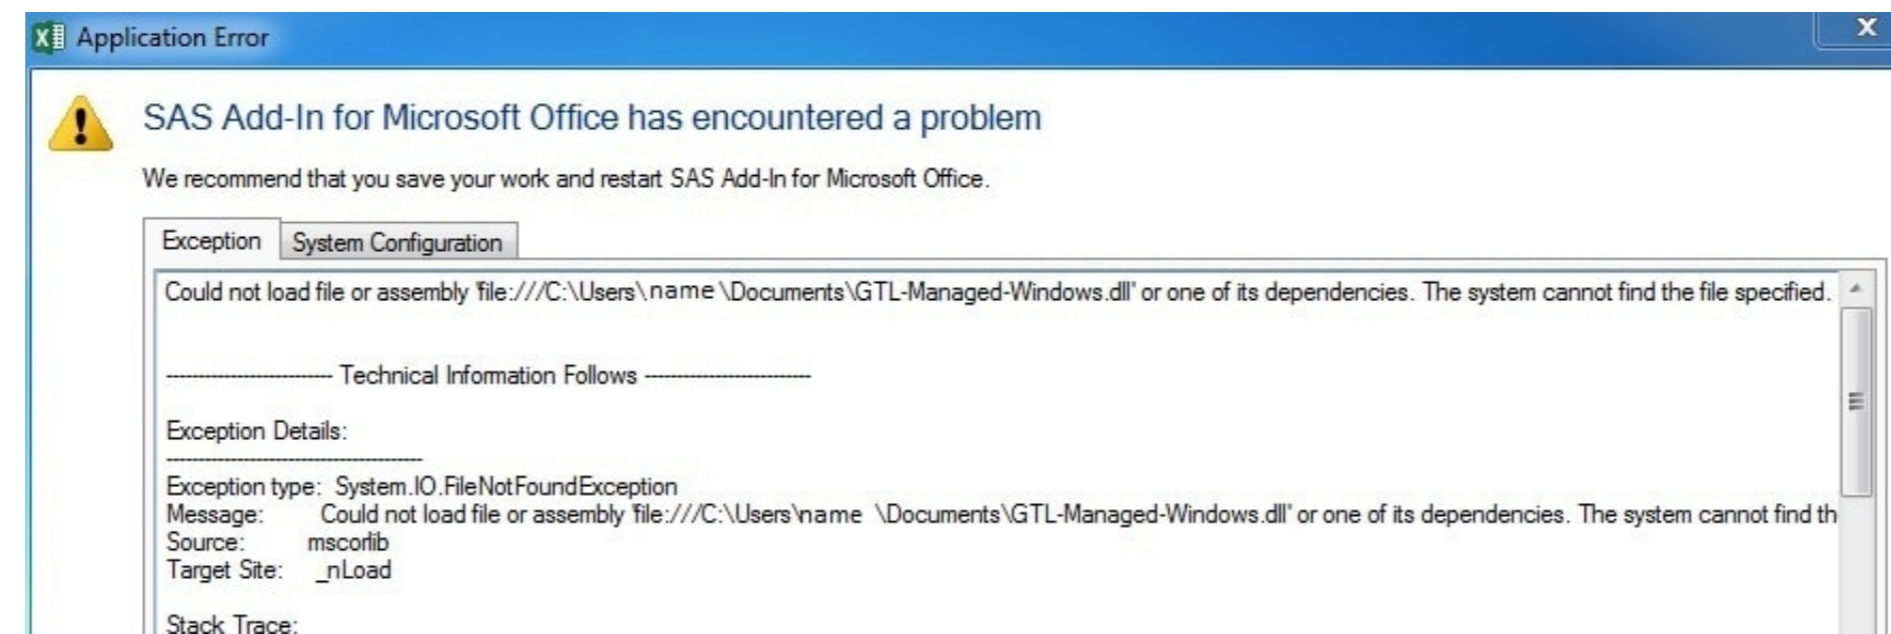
Application Error

SAS Add-In for Microsoft Office has encountered a problem

We recommend that you save your work and restart SAS Add-In for Microsoft Office.

Exception | System Configuration

Could not load file or assembly 'file:///C:\Users\name \Documents\GTL-Managed-Windows.dll' or one of its dependencies. The system cannot find the file specified.

------------------------ Technical Information Follows ------------------------

Exception Details:
------------------------------
Exception type: System.IO.FileNotFoundException
Message: Could not load file or assembly 'file:///C:\Users\name \Documents\GTL-Managed-Windows.dll' or one of its dependencies. The system cannot find th
Source: mscorlib
Target Site: _nLoad

Stack Trace: